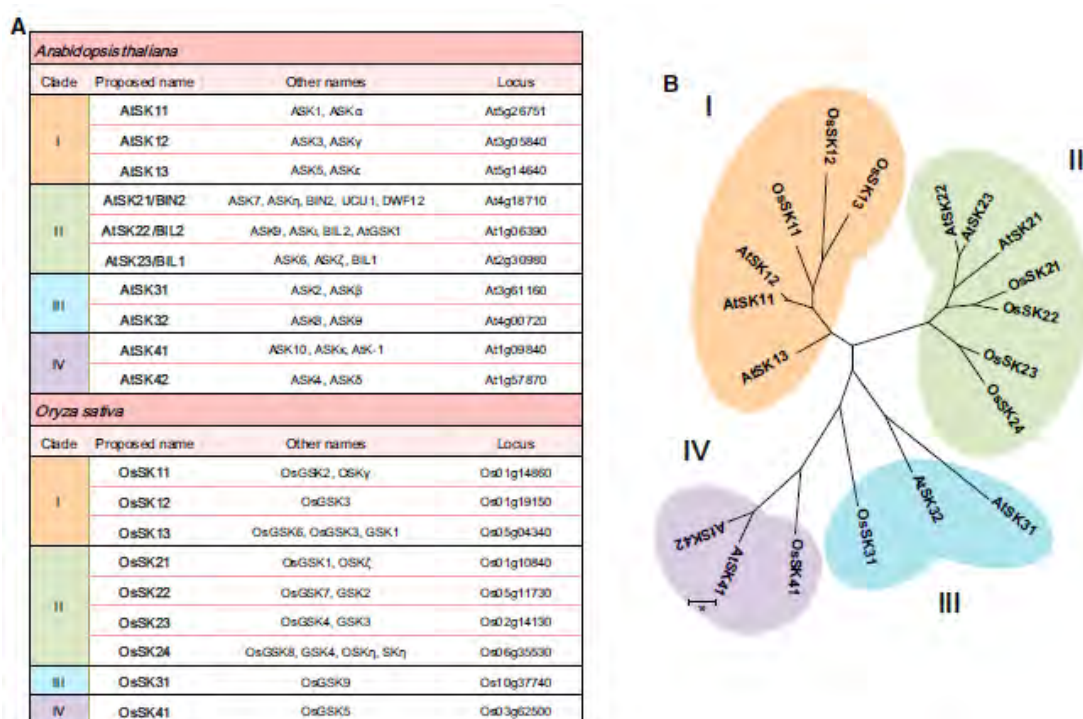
A

*Arabidopsis thaliana*

| Clade | Proposed name | Other names | Locus |
|---|---|---|---|
| I | AtSK11 | ASK1, ASKα | At5g26751 |
| | AtSK12 | ASK3, ASKγ | At3g05840 |
| | AtSK13 | ASK5, ASKε | At5g14640 |
| II | AtSK21/BIN2 | ASK7, ASKη, BIN2, UCU1, DWF12 | At4g18710 |
| | AtSK22/BIL2 | ASK9, ASKι, BIL2, AtGSK1 | At1g06390 |
| | AtSK23/BIL1 | ASK6, ASKζ, BIL1 | At2g30980 |
| III | AtSK31 | ASK2, ASKβ | At3g61160 |
| | AtSK32 | ASK8, ASKθ | At4g00720 |
| IV | AtSK41 | ASK10, ASKκ, AtK-1 | At1g09840 |
| | AtSK42 | ASK4, ASKδ | At1g57870 |

*Oryza sativa*

| Clade | Proposed name | Other names | Locus |
|---|---|---|---|
| I | OsSK11 | OsGSK2, OSKγ | Os01g14860 |
| | OsSK12 | OsGSK3 | Os01g19150 |
| | OsSK13 | OsGSK6, OsGSK3, GSK1 | Os05g04340 |
| II | OsSK21 | OsGSK1, OSKζ | Os01g10840 |
| | OsSK22 | OsGSK7, GSK2 | Os05g11730 |
| | OsSK23 | OsGSK4, GSK3 | Os02g14130 |
| | OsSK24 | OsGSK8, GSK4, OSKη, SKη | Os06g35530 |
| III | OsSK31 | OsGSK9 | Os10g37740 |
| IV | OsSK41 | OsGSK5 | Os03g62500 |

B

I
OsSK12
OsSK13
OsSK11
AtSK12
AtSK11
AtSK13

II
AtSK22
AtSK23
AtSK21
OsSK21
OsSK22
OsSK23
OsSK24

IV
AtSK42
AtSK41
OsSK41

III
OsSK31
AtSK32
AtSK31